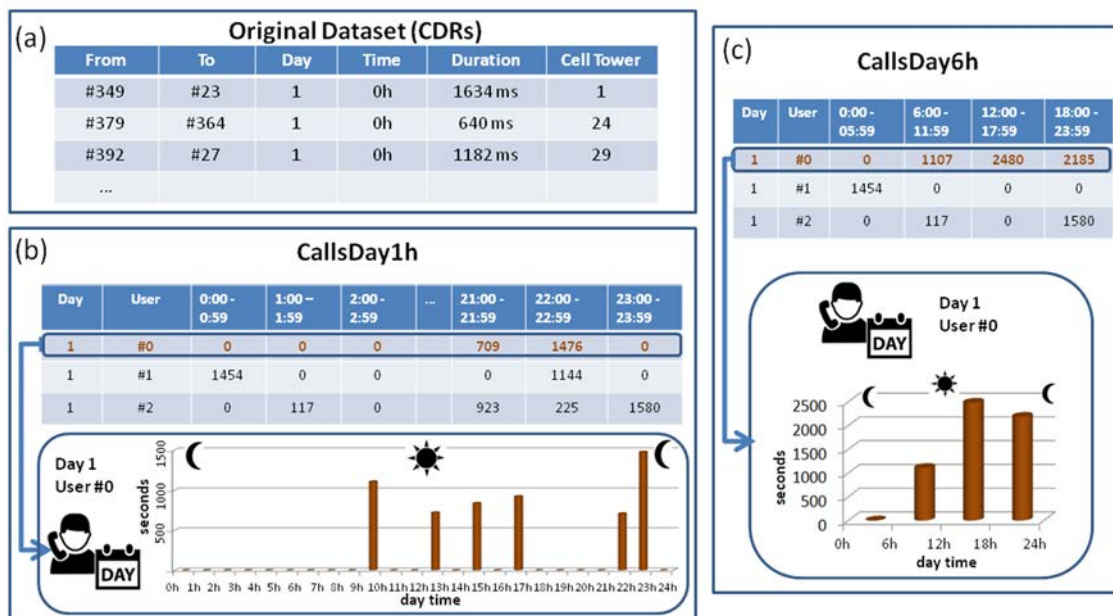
(a)

Original Dataset (CDRs)

| From | To | Day | Time | Duration | Cell Tower |
|---|---|---|---|---|---|
| #349 | #23 | 1 | 0h | 1634 ms | 1 |
| #379 | #364 | 1 | 0h | 640 ms | 24 |
| #392 | #27 | 1 | 0h | 1182 ms | 29 |
| ... | | | | | |

(b)

CallsDay1h

| Day | User | 0:00 - 0:59 | 1:00 – 1:59 | 2:00 - 2:59 | ... | 21:00 - 21:59 | 22:00 - 22:59 | 23:00 - 23:59 |
|---|---|---|---|---|---|---|---|---|
| 1 | #0 | 0 | 0 | 0 | | 709 | 1476 | 0 |
| 1 | #1 | 1454 | 0 | 0 | | 0 | 1144 | 0 |
| 1 | #2 | 0 | 117 | 0 | | 923 | 225 | 1580 |

Day 1
User #0

DAY

1500
1000
500
seconds

0h 1h 2h 3h 4h 5h 6h 7h 8h 9h 10h 11h 12h 13h 14h 15h 16h 17h 18h 19h 20h 21h 22h 23h 24h
day time

(c)

CallsDay6h

| Day | User | 0:00 - 05:59 | 6:00 - 11:59 | 12:00 - 17:59 | 18:00 - 23:59 |
|---|---|---|---|---|---|
| 1 | #0 | 0 | 1107 | 2480 | 2185 |
| 1 | #1 | 1454 | 0 | 0 | 0 |
| 1 | #2 | 0 | 117 | 0 | 1580 |

Day 1
User #0

DAY

2500
2000
1500
1000
500
0
seconds

0h 6h 12h 18h 24h
day time